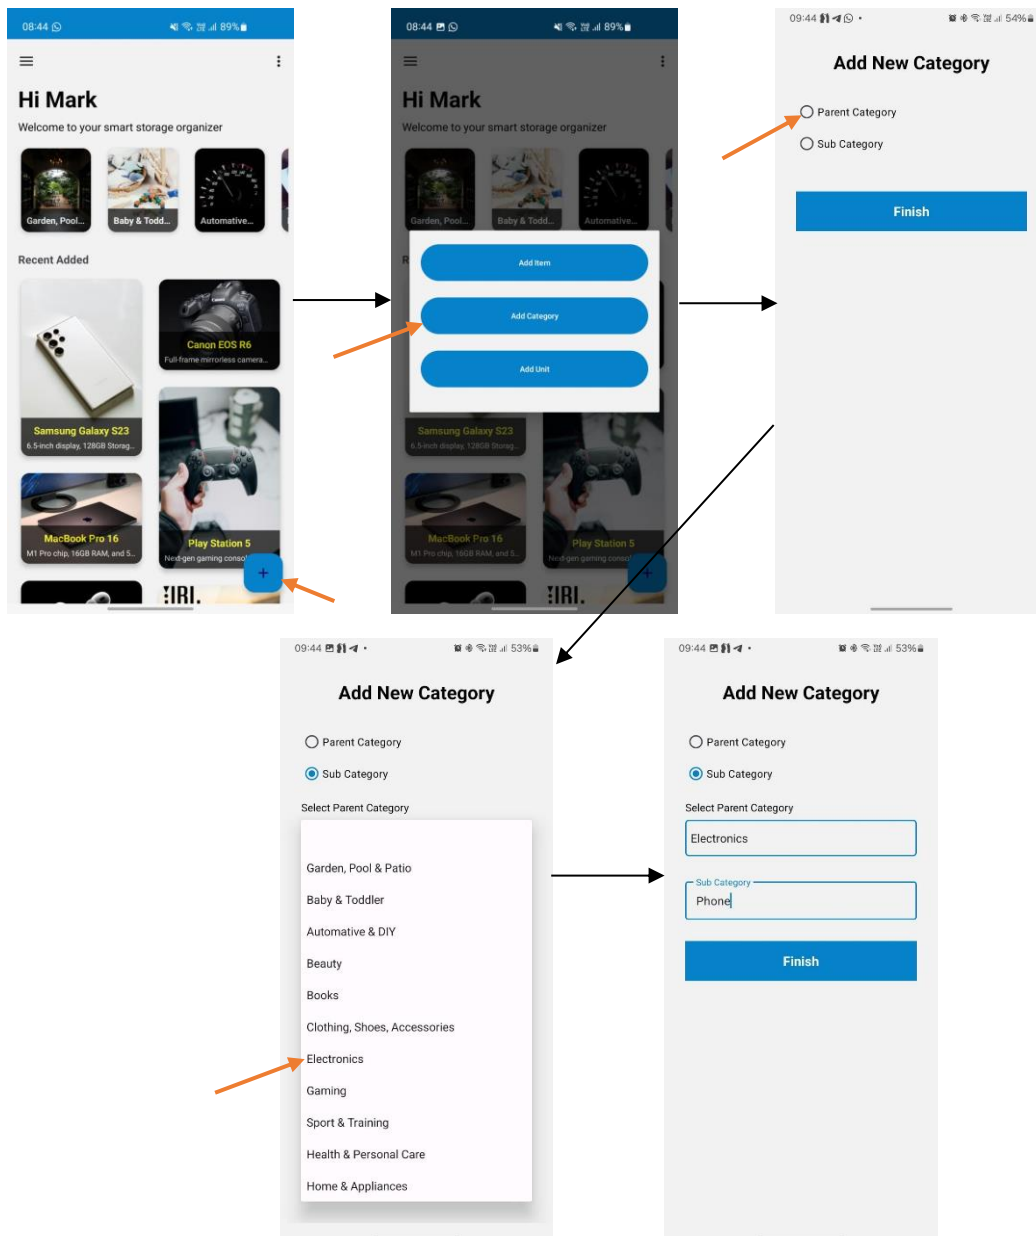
08:44 89%

Hi Mark

Welcome to your smart storage organizer

Garden, Pool...
Baby & Todd...
Automative...

Recent Added

Samsung Galaxy S23
6.5-inch display, 128GB Storag...

Canon EOS R6
Full-frame mirrorless camera...

MacBook Pro 16
M1 Pro chip, 16GB RAM, and 5...

Play Station 5
Next-gen gaming consol...

+

08:44 89%

Hi Mark

Welcome to your smart storage organizer

Garden, Pool...
Baby & Todd...
Automative...

Add Item

Add Category

Add Unit

Samsung Galaxy S23
6.5-inch display, 128GB Storag...

MacBook Pro 16
M1 Pro chip, 16GB RAM, and 5...

Play Station 5
Next-gen gaming consol...

09:44 54%

Add New Category

Parent Category

Sub Category

Finish

09:44 53%

Add New Category

Parent Category

Sub Category

Select Parent Category

Garden, Pool & Patio
Baby & Toddler
Automative & DIY
Beauty
Books
Clothing, Shoes, Accessories
Electronics
Gaming
Sport & Training
Health & Personal Care
Home & Appliances

09:44 53%

Add New Category

Parent Category

Sub Category

Select Parent Category

Electronics

Sub Category
Phone

Finish